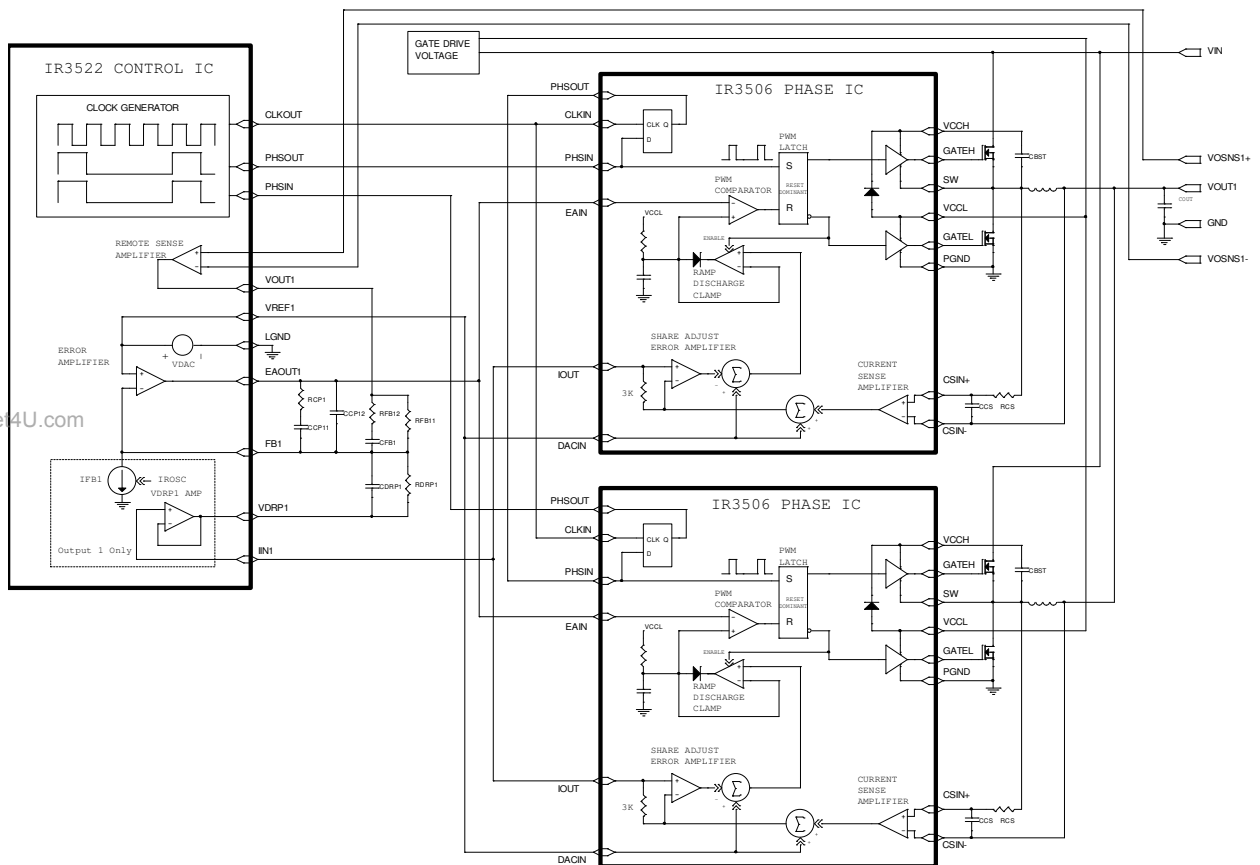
IR3522 CONTROL IC

CLOCK GENERATOR

CLKOUT

PHSOUT

PHSIN

REMOTE SENSE AMPLIFIER

VOUT1

VREF1

LGND

ERROR AMPLIFIER

VDAC

EAOUT1

RCP1

CCP11

CCP12

RFB12

RFB11

CFB1

FB1

IFB1

IROSC

VDRP1 AMP

CDRP1

RDRP1

VDRP1

IIN1

Output 1 Only

et4U.com

GATE DRIVE VOLTAGE

VIN

VOSNS1+

VOUT1

GND

VOSNS1-

COUT

PHSOUT

CLKIN

PHSIN

EAIN

IOUT

DACIN

IR3506 PHASE IC

CLK Q

D

PWM LATCH

S

R

RESET DOMINANT

PWM COMPARATOR

VCCL

ENABLE

RAMP DISCHARGE CLAMP

SHARE ADJUST ERROR AMPLIFIER

3K

CURRENT SENSE AMPLIFIER

VCCH

GATEH

SW

VCCL

GATEL

PGND

CSIN+

CSIN-

CBST

CCS

RCS

PHSOUT

CLKIN

PHSIN

EAIN

IOUT

DACIN

IR3506 PHASE IC

CLK Q

D

PWM LATCH

S

R

RESET DOMINANT

PWM COMPARATOR

VCCL

ENABLE

RAMP DISCHARGE CLAMP

SHARE ADJUST ERROR AMPLIFIER

3K

CURRENT SENSE AMPLIFIER

VCCH

GATEH

SW

VCCL

GATEL

PGND

CSIN+

CSIN-

CBST

CCS

RCS